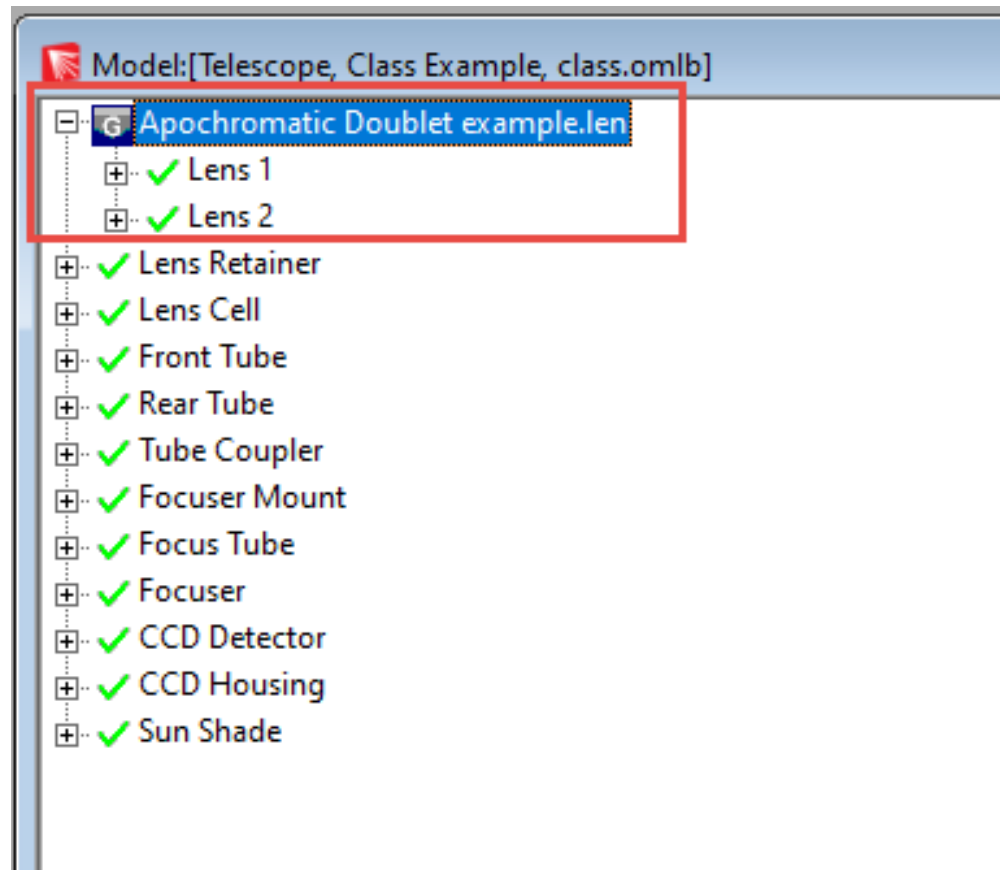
Model:[Telescope, Class Example, class.omlb]

G Apochromatic Doublet example.len
Lens 1
Lens 2
Lens Retainer
Lens Cell
Front Tube
Rear Tube
Tube Coupler
Focuser Mount
Focus Tube
Focuser
CCD Detector
CCD Housing
Sun Shade